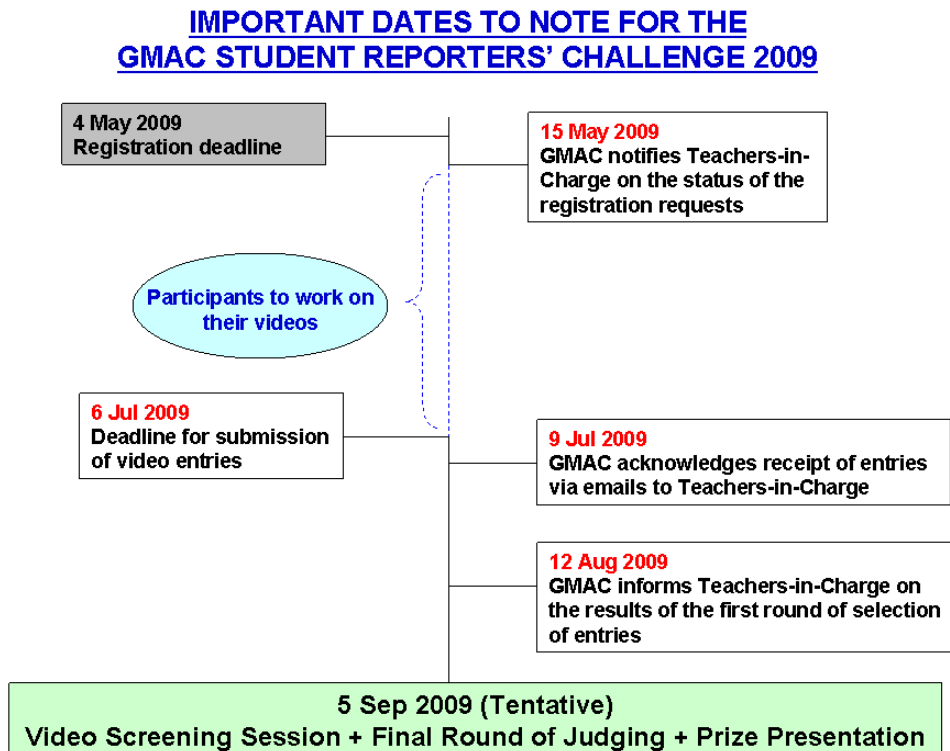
IMPORTANT DATES TO NOTE FOR THE GMAC STUDENT REPORTERS' CHALLENGE 2009

4 May 2009
Registration deadline

15 May 2009
GMAC notifies Teachers-in-Charge on the status of the registration requests

Participants to work on their videos

6 Jul 2009
Deadline for submission of video entries

9 Jul 2009
GMAC acknowledges receipt of entries via emails to Teachers-in-Charge

12 Aug 2009
GMAC informs Teachers-in-Charge on the results of the first round of selection of entries

5 Sep 2009 (Tentative)
Video Screening Session + Final Round of Judging + Prize Presentation